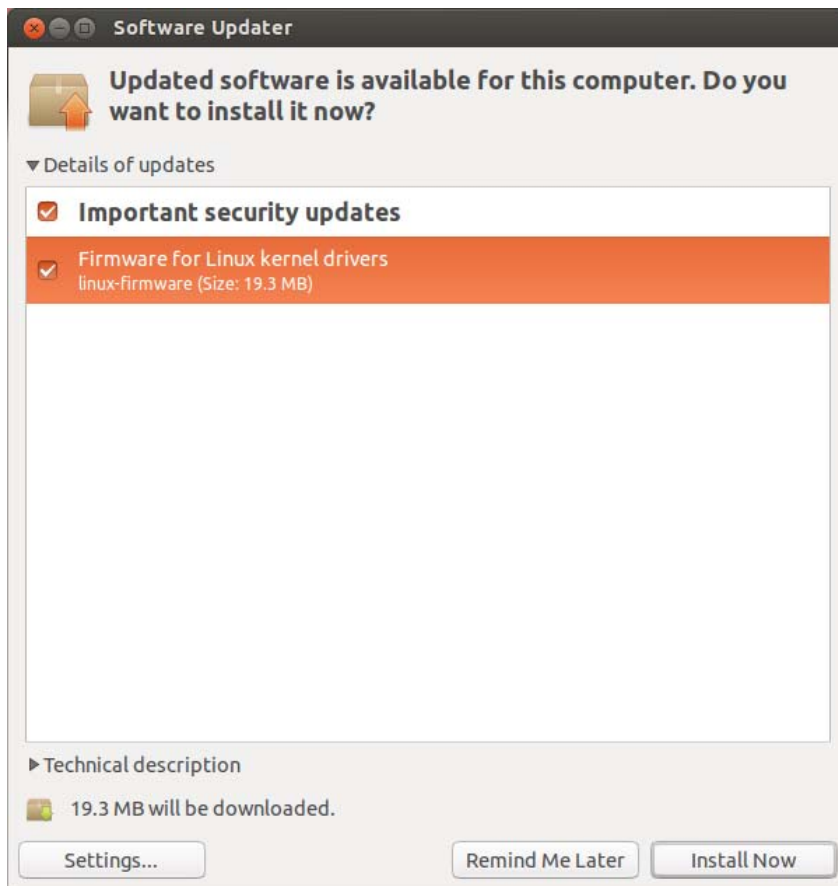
Software Updater

Updated software is available for this computer. Do you want to install it now?

▾Details of updates

Important security updates

Firmware for Linux kernel drivers
linux-firmware (Size: 19.3 MB)

▸Technical description

19.3 MB will be downloaded.

Settings...

Remind Me Later

Install Now